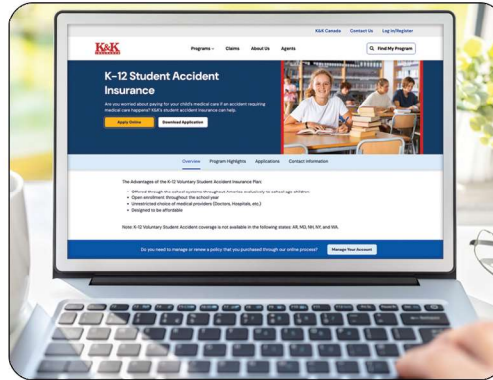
K&K Canada Contact Us Log In/Register

K&K

Programs ⌄ Claims About Us Agents

Find My Program

K-12 Student Accident Insurance

Are you worried about paying for your child's medical care if an accident requiring medical care happens? K&K's student accident insurance can help.

Apply Online

Download Application

Overview Program Highlights Applications Contact Information

The Advantages of the K-12 Voluntary Student Accident Insurance Plan:

- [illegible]
- Open enrollment throughout the school year
- Unrestricted choice of medical providers (Doctors, Hospitals, etc.)
- Designed to be affordable

Note: K-12 Voluntary Student Accident coverage is not available in the following states: AR, MD, NH, NY, and WA.

Do you need to manage or renew a policy that you purchased through our online process?

Manage Your Account